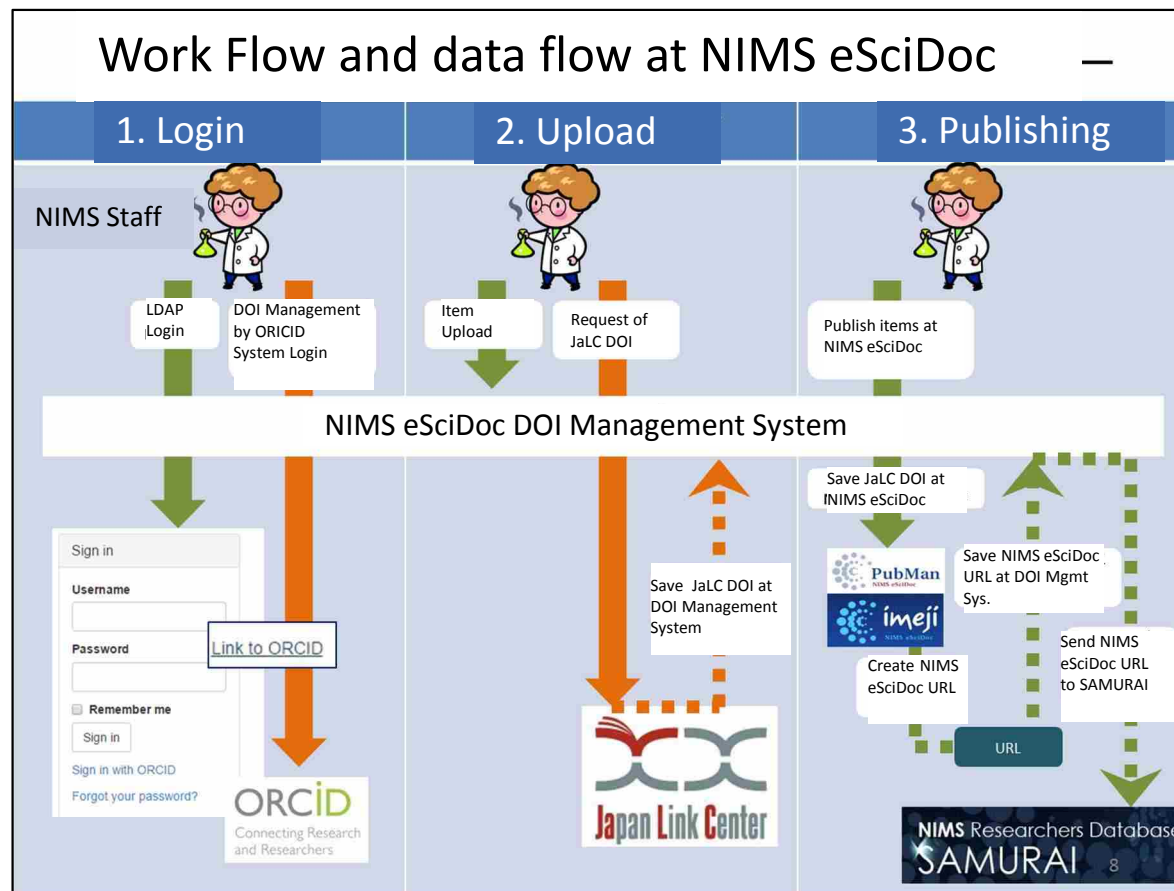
Work Flow and data flow at NIMS eSciDoc –

1. Login

2. Upload

3. Publishing

NIMS Staff

LDAP Login

DOI Management by ORICID System Login

Item Upload

Request of JaLC DOI

Publish items at NIMS eSciDoc

NIMS eSciDoc DOI Management System

Save JaLC DOI at INIMS eSciDoc

Sign in

Username

Password

Link to ORCID

Remember me

Sign in

Sign in with ORCID

Forgot your password?

ORCID

Connecting Research and Researchers

Save JaLC DOI at DOI Management System

Japan Link Center

PubMan

imeji

Save NIMS eSciDoc URL at DOI Mgmt Sys.

Create NIMS eSciDoc URL

Send NIMS eSciDoc URL to SAMURAI

URL

NIMS Researchers Database SAMURAI

8